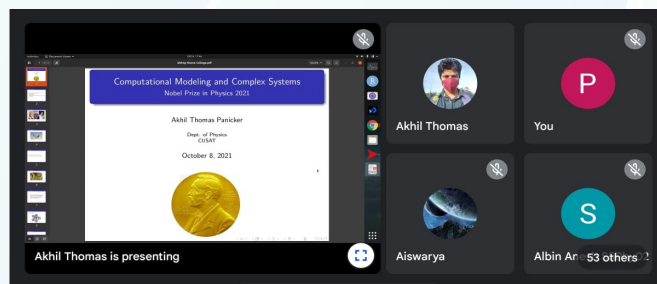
Computational Modeling and Complex Systems
Nobel Prize in Physics 2021

Akhil Thomas Panicker

Dept. of Physics
CUSAT

October 8, 2021

Akhil Thomas is presenting

Akhil Thomas

P

You

Aiswarya

S

Albin An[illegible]

53 others